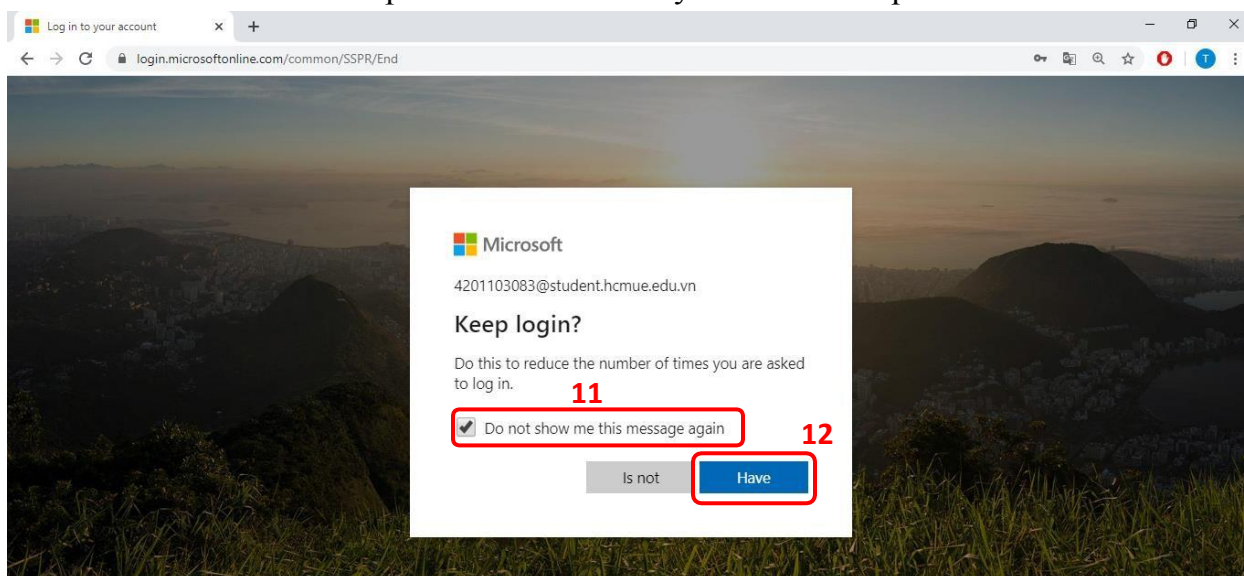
Log in to your account

login.microsoftonline.com/common/SSPR/End

Microsoft

4201103083@student.hcmue.edu.vn

Keep login?

Do this to reduce the number of times you are asked to log in.

11

Do not show me this message again

12

Is not

Have